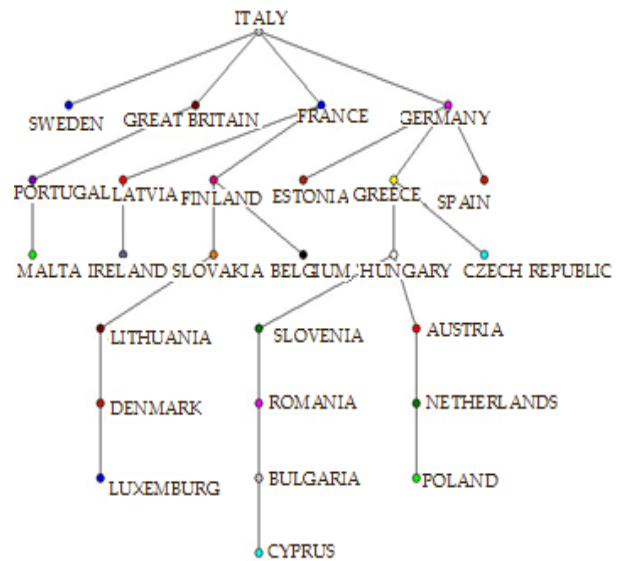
ITALY

SWEDEN GREAT BRITAIN FRANCE GERMANY

PORTUGAL LATVIA FINLAND ESTONIA GREECE SPAIN

MALTA IRELAND SLOVAKIA BELGIUM HUNGARY CZECH REPUBLIC

LITHUANIA SLOVENIA AUSTRIA

DENMARK ROMANIA NETHERLANDS

LUXEMBURG BULGARIA POLAND

CYPRUS